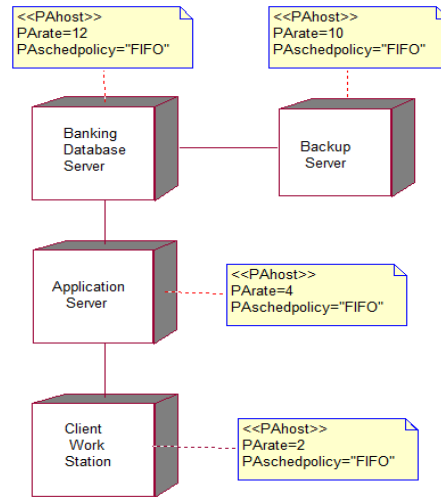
<<PAhost>>
PArate=12
PAschedpolicy="FIFO"

<<PAhost>>
PArate=10
PAschedpolicy="FIFO"

Banking Database Server

Backup Server

Application Server

<<PAhost>>
PArate=4
PAschedpolicy="FIFO"

Client Work Station

<<PAhost>>
PArate=2
PAschedpolicy="FIFO"